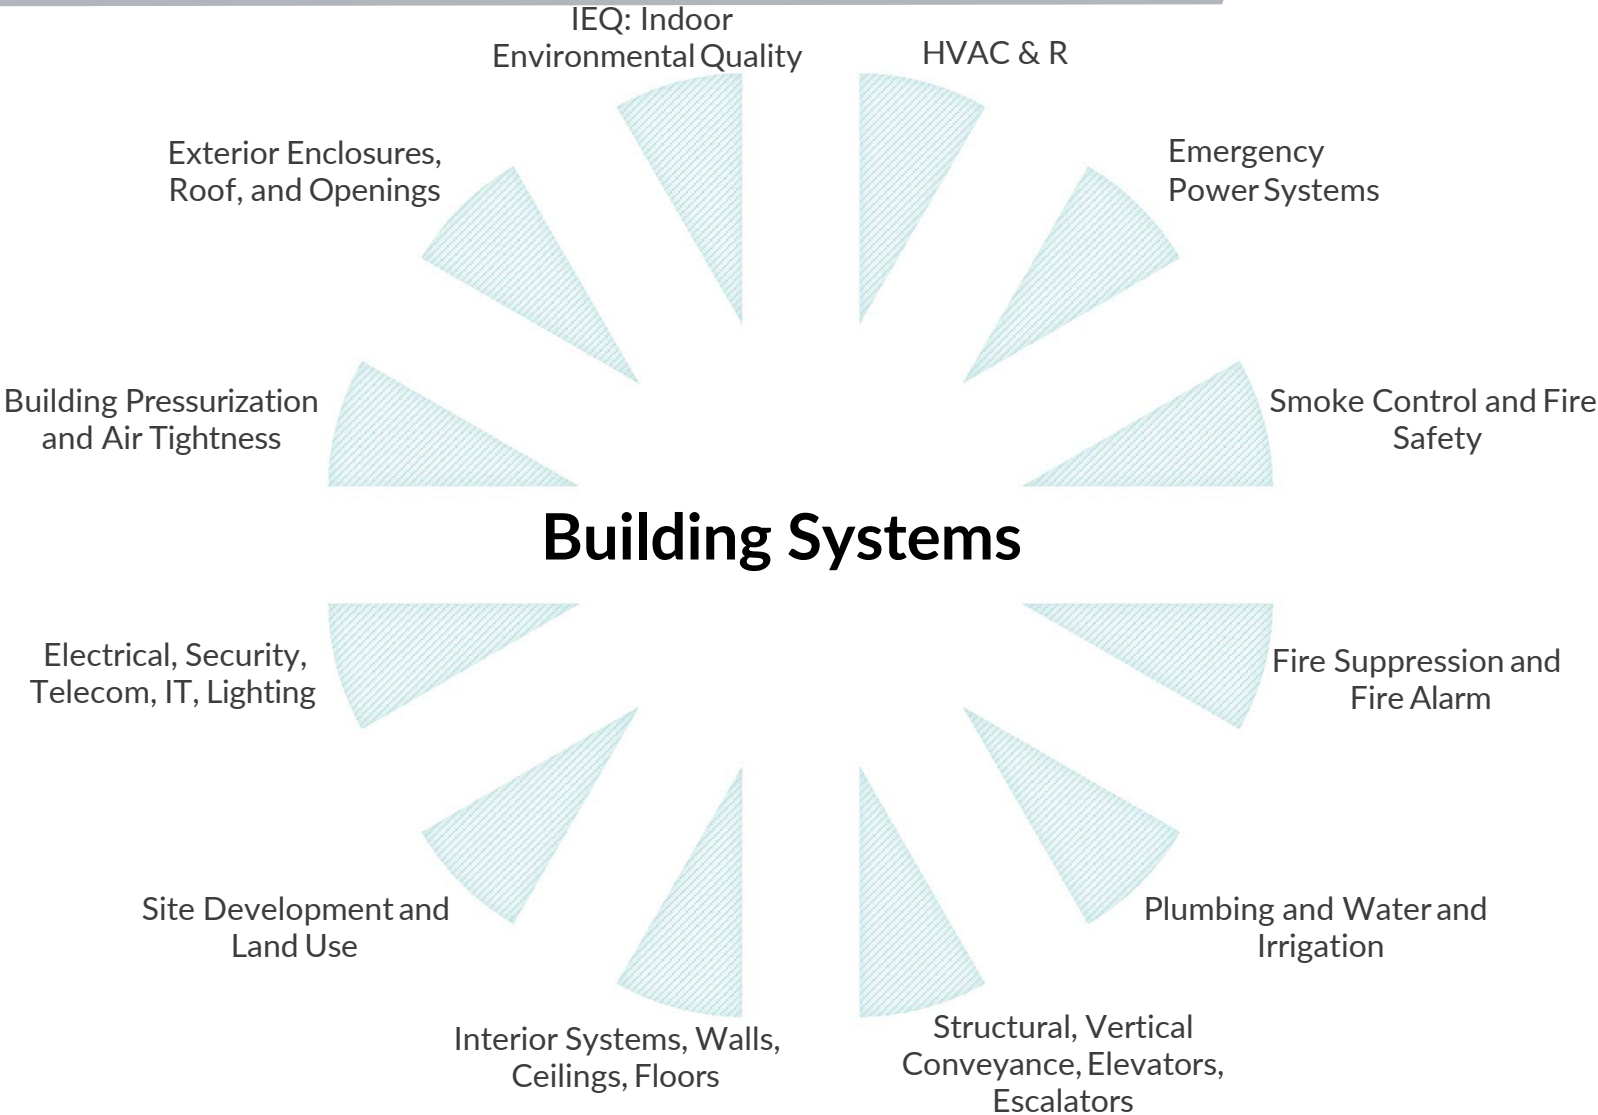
IEQ: Indoor Environmental Quality

HVAC & R

Emergency Power Systems

Exterior Enclosures, Roof, and Openings

Building Pressurization and Air Tightness

Smoke Control and Fire Safety

Building Systems

Electrical, Security, Telecom, IT, Lighting

Fire Suppression and Fire Alarm

Site Development and Land Use

Plumbing and Water and Irrigation

Interior Systems, Walls, Ceilings, Floors

Structural, Vertical Conveyance, Elevators, Escalators